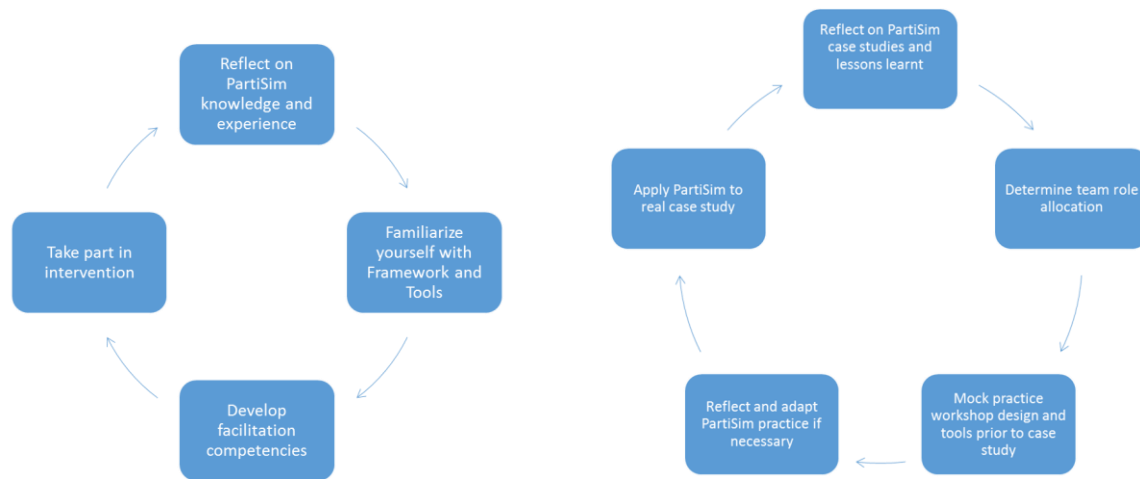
Reflect on PartiSim knowledge and experience

Familiarize yourself with Framework and Tools

Develop facilitation competencies

Take part in intervention

Reflect on PartiSim case studies and lessons learnt

Determine team role allocation

Mock practice workshop design and tools prior to case study

Reflect and adapt PartiSim practice if necessary

Apply PartiSim to real case study